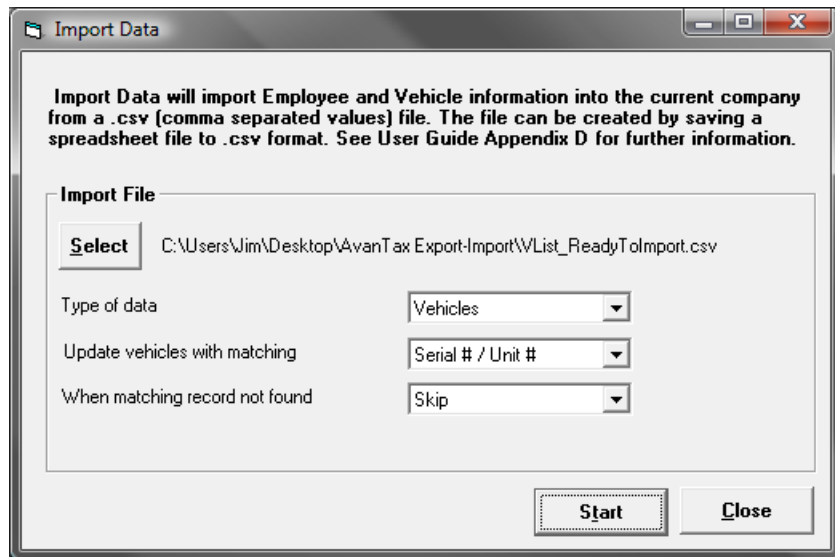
Import Data

Import Data will import Employee and Vehicle information into the current company from a .csv (comma separated values) file. The file can be created by saving a spreadsheet file to .csv format. See User Guide Appendix D for further information.

Import File

Select C:\Users\Jim\Desktop\AvanTax Export-Import\VList_ReadyToImport.csv

Type of data Vehicles

Update vehicles with matching Serial # / Unit #

When matching record not found Skip

Start Close